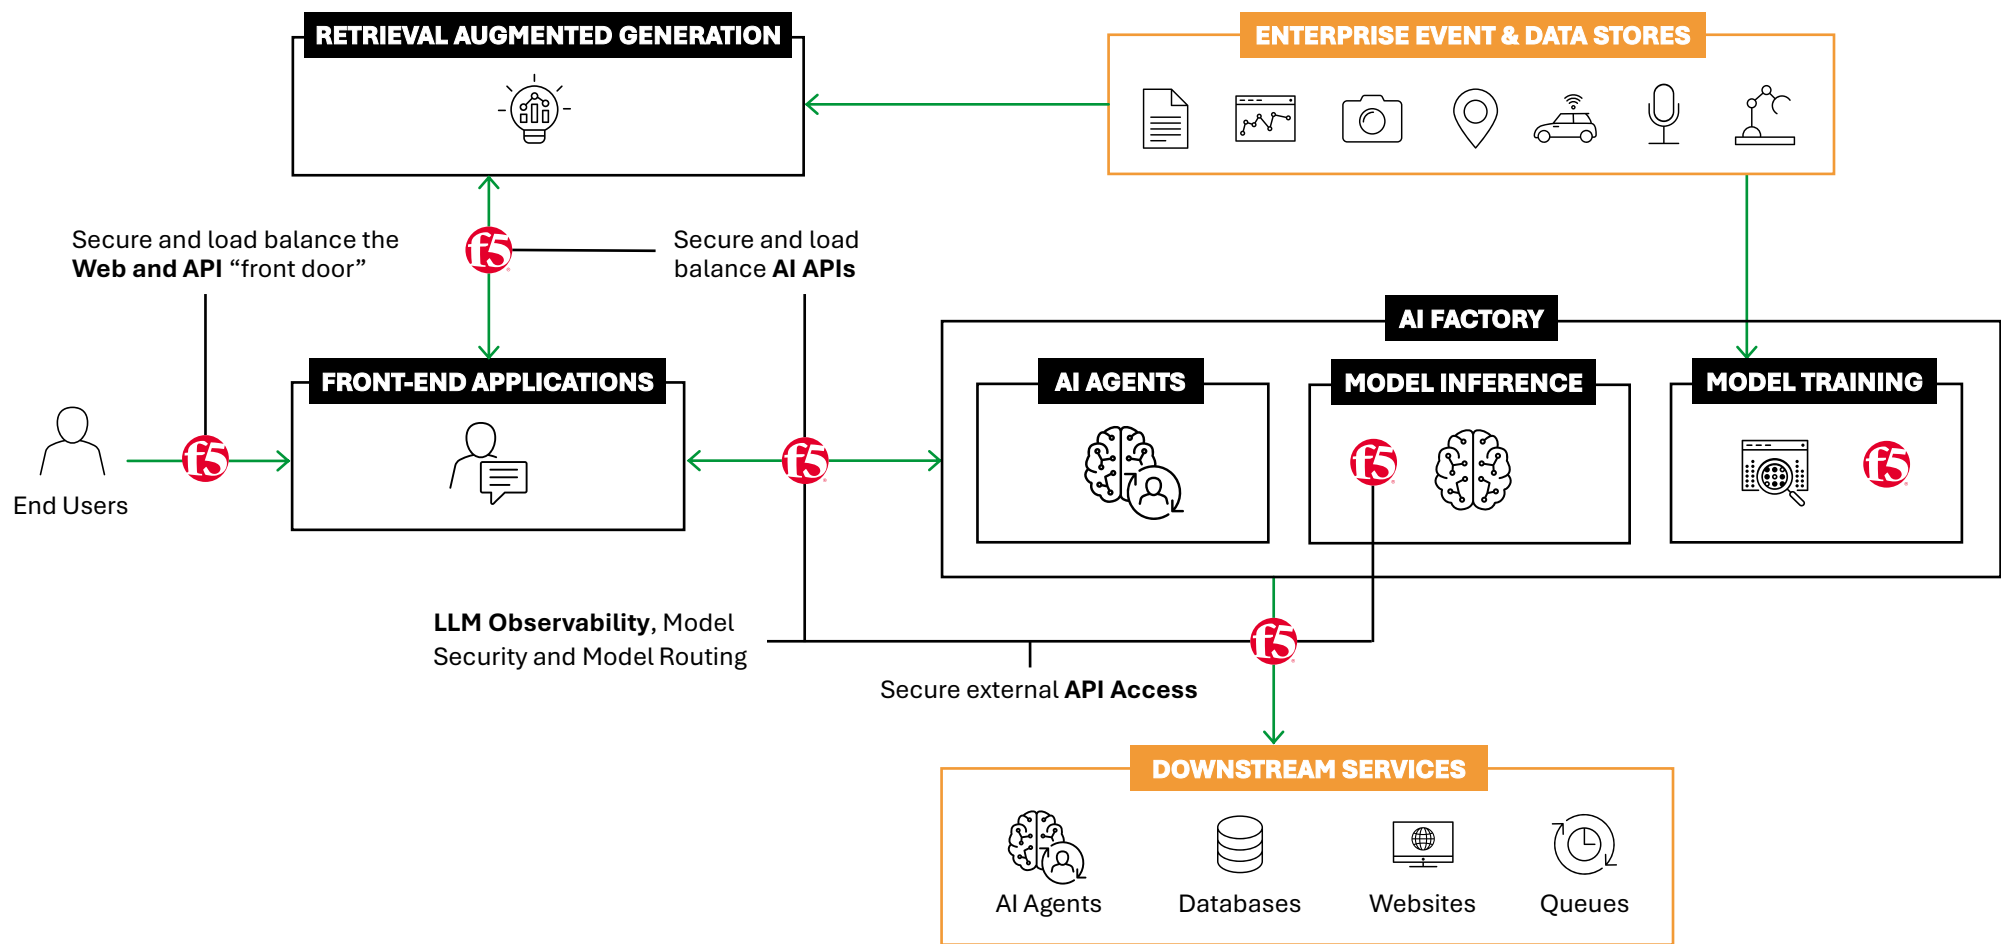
RETRIEVAL AUGMENTED GENERATION

ENTERPRISE EVENT & DATA STORES

Secure and load balance the **Web and API** “front door”

f5

Secure and load balance **AI APIs**

AI FACTORY

FRONT-END APPLICATIONS

AI AGENTS

MODEL INFERENCE

MODEL TRAINING

End Users

f5

f5

f5

f5

**LLM Observability**, Model Security and Model Routing

f5

Secure external **API Access**

DOWNSTREAM SERVICES

AI Agents

Databases

Websites

Queues